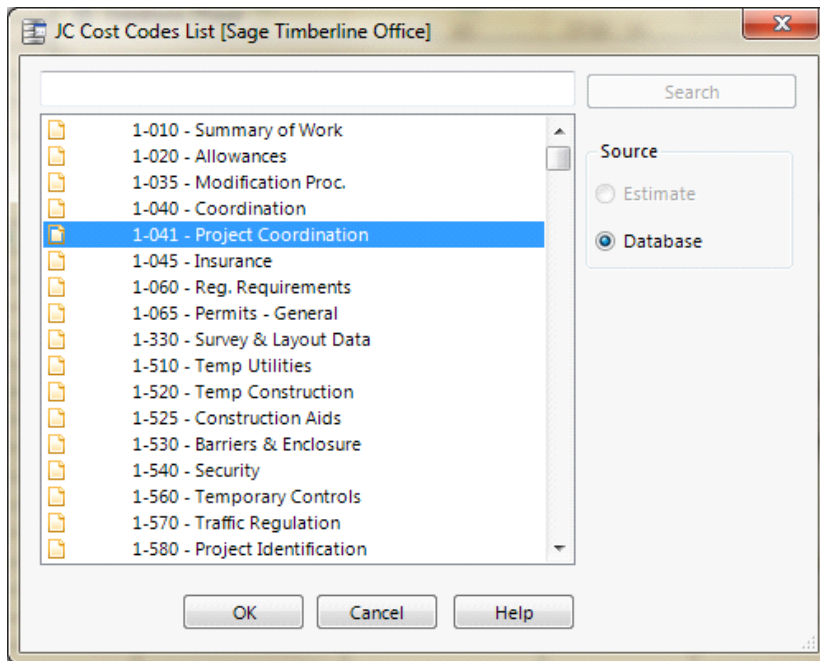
JC Cost Codes List [Sage Timberline Office]

Search

1-010 - Summary of Work
1-020 - Allowances
1-035 - Modification Proc.
1-040 - Coordination
1-041 - Project Coordination
1-045 - Insurance
1-060 - Reg. Requirements
1-065 - Permits - General
1-330 - Survey & Layout Data
1-510 - Temp Utilities
1-520 - Temp Construction
1-525 - Construction Aids
1-530 - Barriers & Enclosure
1-540 - Security
1-560 - Temporary Controls
1-570 - Traffic Regulation
1-580 - Project Identification

Source
Estimate
Database

OK
Cancel
Help